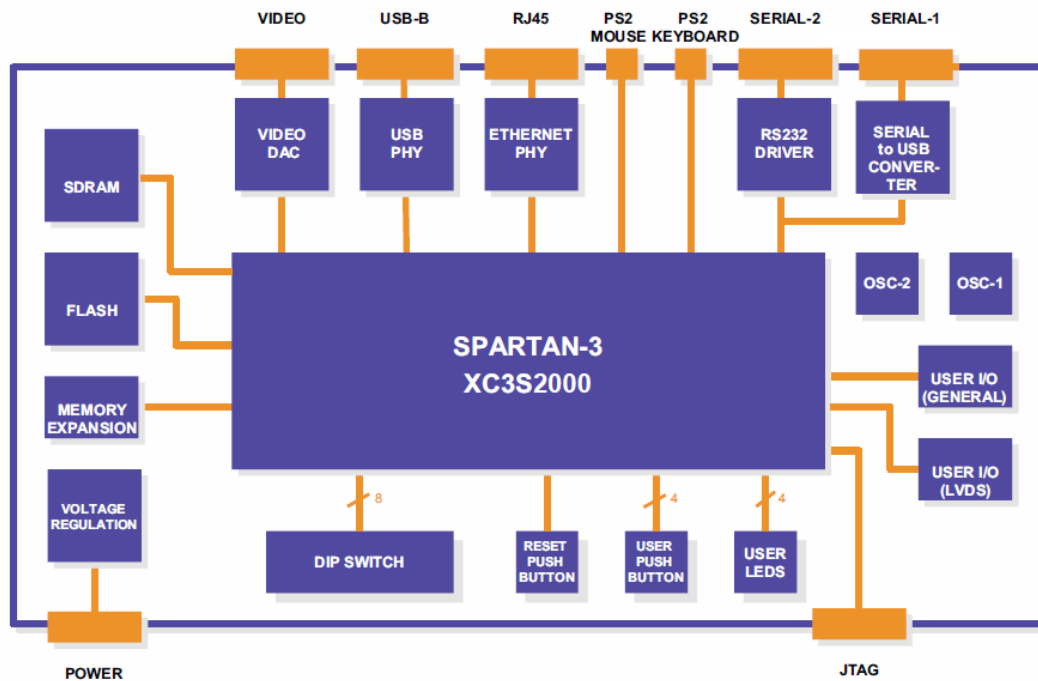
VIDEO USB-B RJ45 PS2 MOUSE PS2 KEYBOARD SERIAL-2 SERIAL-1

VIDEO DAC

USB PHY

ETHERNET PHY

RS232 DRIVER

SERIAL to USB CONVERTER

SDRAM

FLASH

MEMORY EXPANSION

VOLTAGE REGULATION

SPARTAN-3
XC3S2000

OSC-2

OSC-1

USER I/O (GENERAL)

USER I/O (LVDS)

8

DIP SWITCH

RESET PUSH BUTTON

4

USER PUSH BUTTON

4

USER LEDS

POWER

JTAG